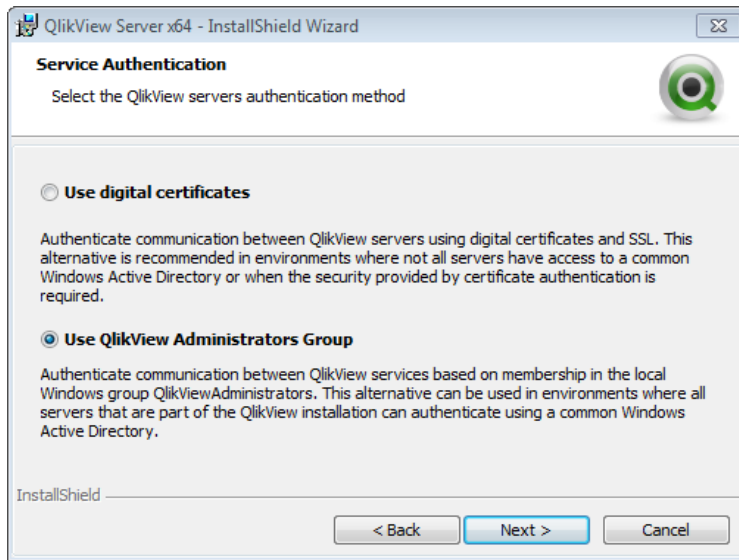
QlikView Server x64 - InstallShield Wizard

Service Authentication

Select the QlikView servers authentication method

Use digital certificates

Authenticate communication between QlikView servers using digital certificates and SSL. This alternative is recommended in environments where not all servers have access to a common Windows Active Directory or when the security provided by certificate authentication is required.

Use QlikView Administrators Group

Authenticate communication between QlikView services based on membership in the local Windows group QlikViewAdministrators. This alternative can be used in environments where all servers that are part of the QlikView installation can authenticate using a common Windows Active Directory.

InstallShield

< Back

Next >

Cancel